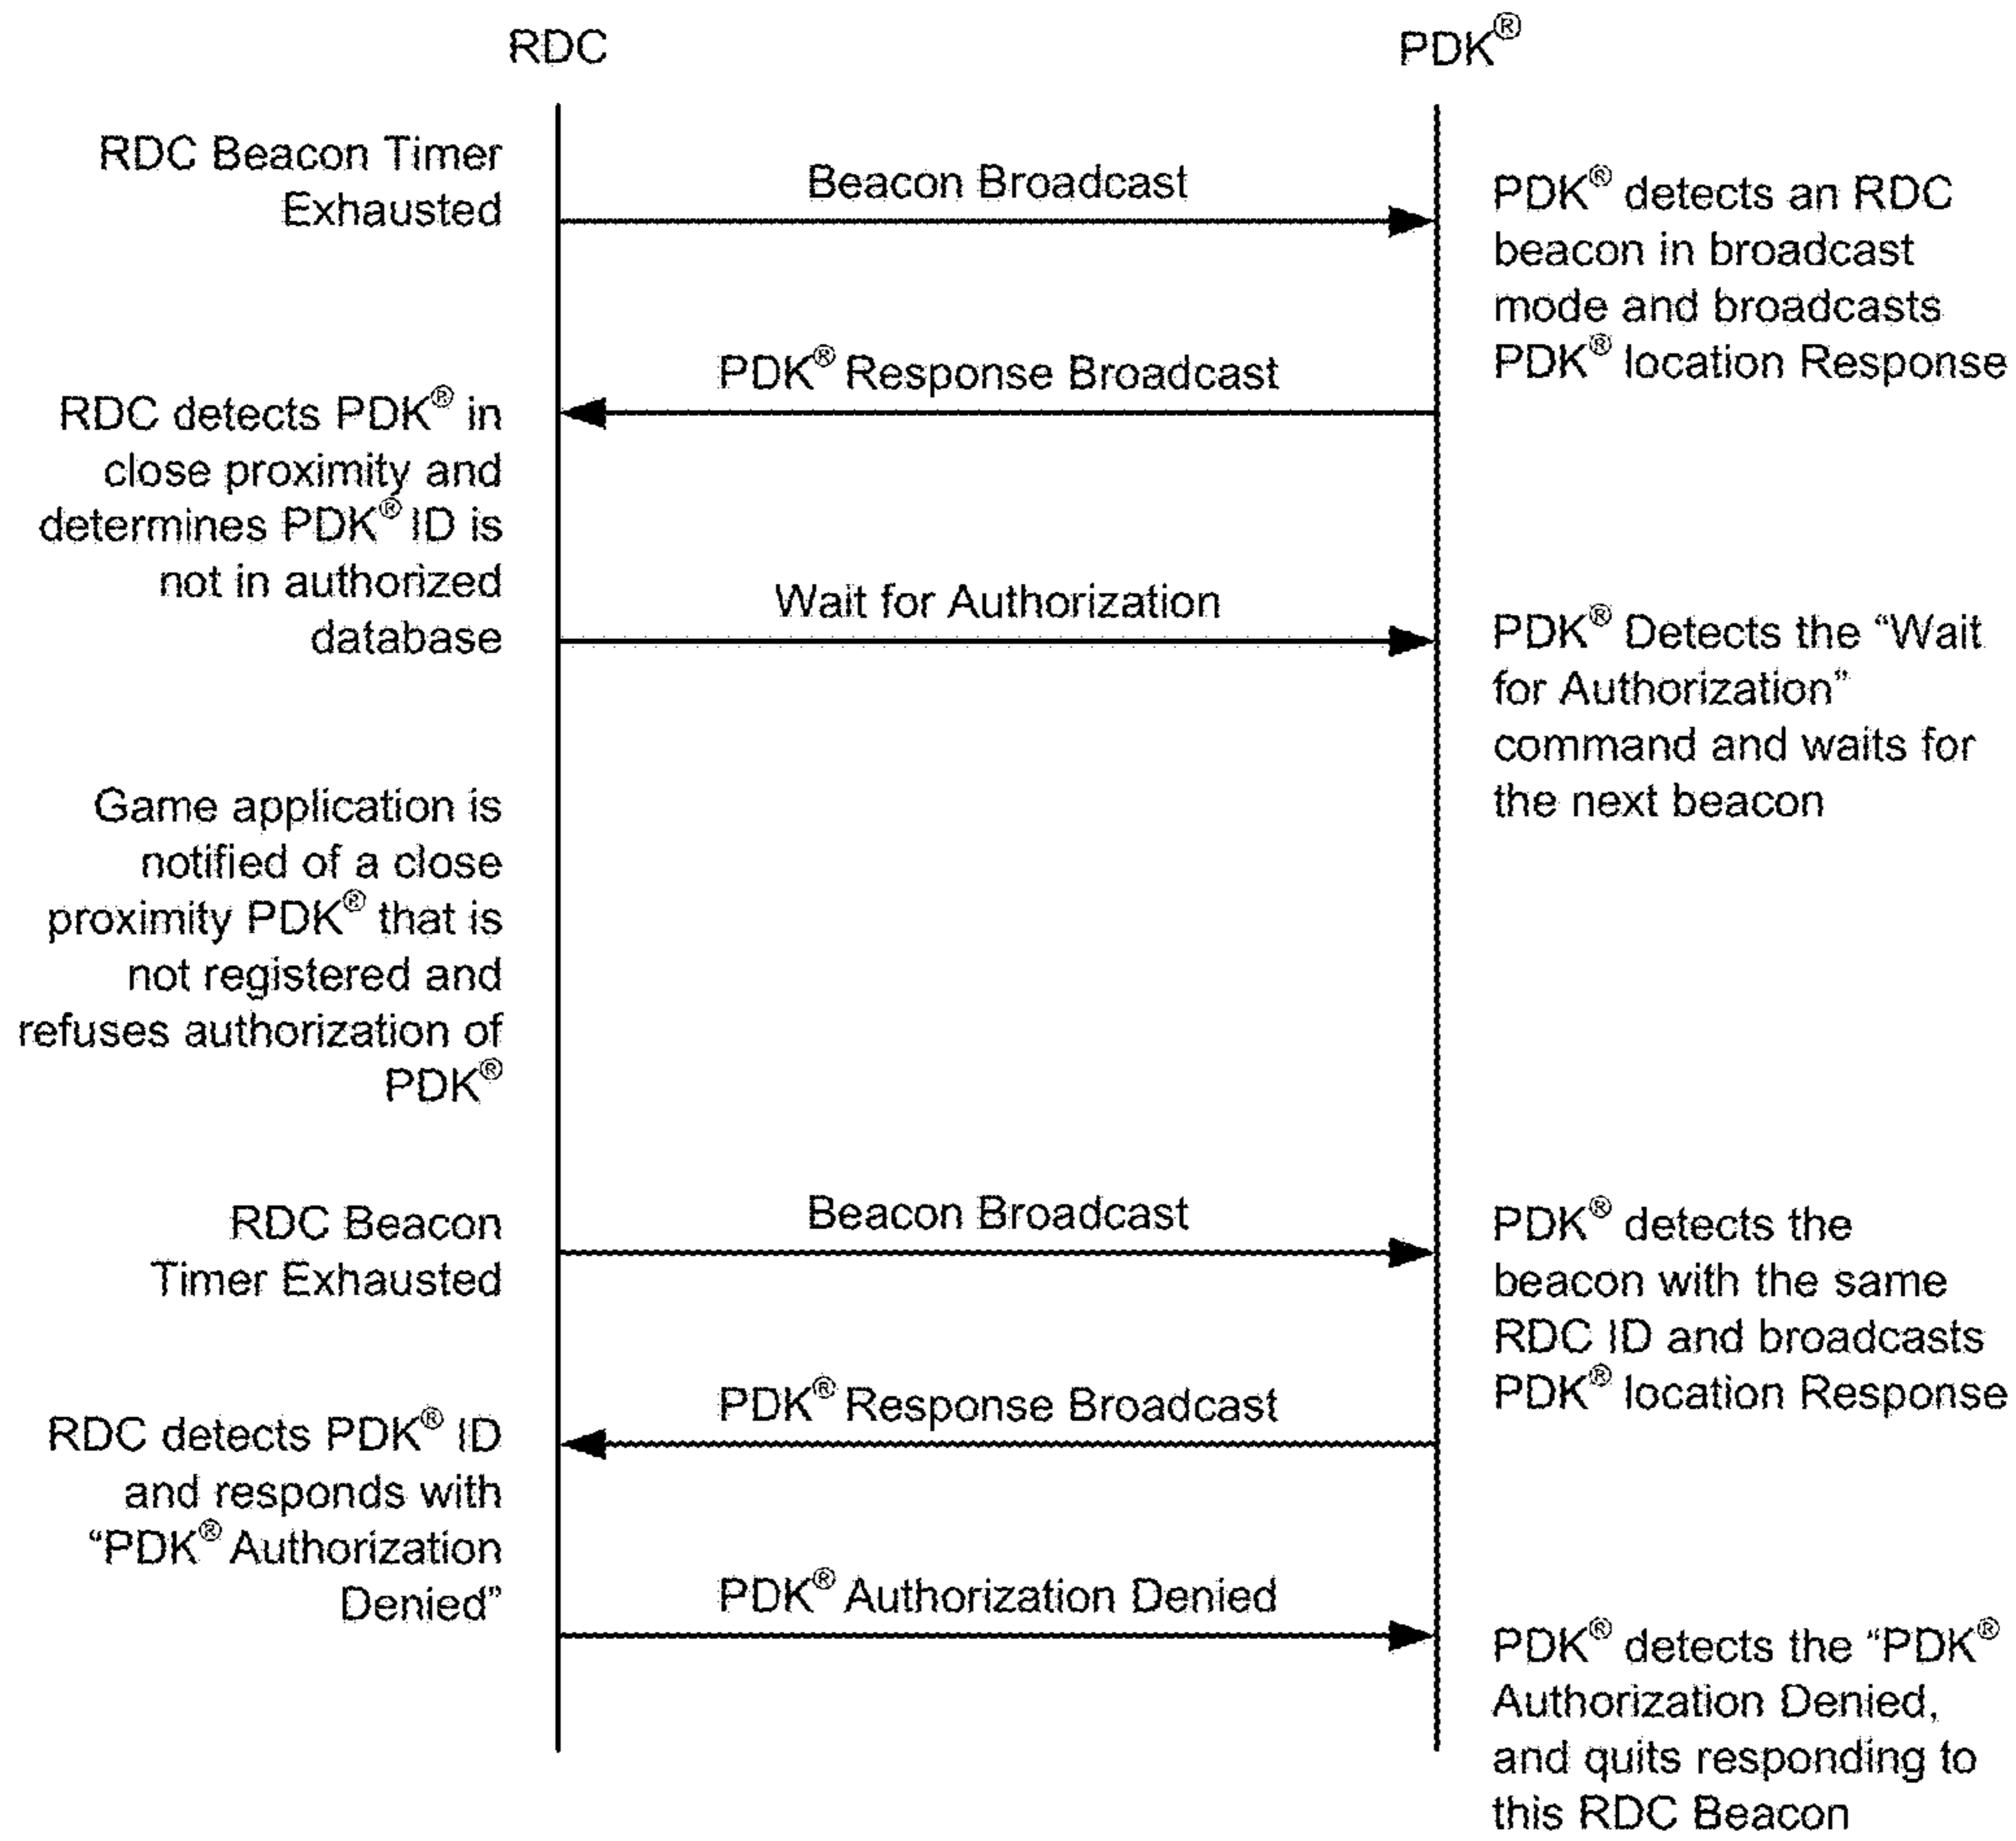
RDC

PDK®

RDC Beacon Timer Exhausted

Beacon Broadcast

PDK® detects an RDC beacon in broadcast mode and broadcasts PDK® location Response

PDK® Response Broadcast

RDC detects PDK® in close proximity and determines PDK® ID is not in authorized database

Wait for Authorization

PDK® Detects the “Wait for Authorization” command and waits for the next beacon

Game application is notified of a close proximity PDK® that is not registered and refuses authorization of PDK®

RDC Beacon Timer Exhausted

Beacon Broadcast

PDK® detects the beacon with the same RDC ID and broadcasts PDK® location Response

PDK® Response Broadcast

RDC detects PDK® ID and responds with “PDK® Authorization Denied”

PDK® Authorization Denied

PDK® detects the “PDK® Authorization Denied, and quits responding to this RDC Beacon